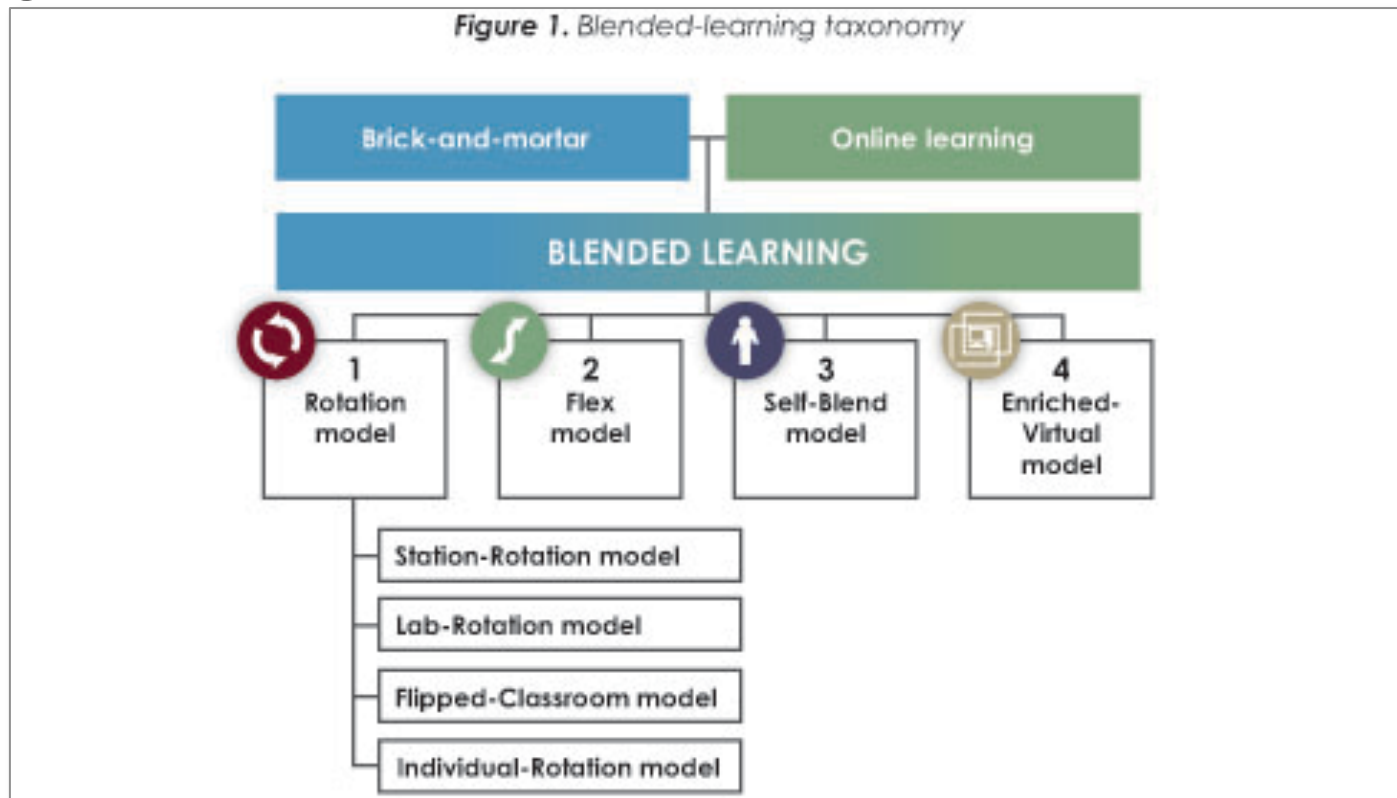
*Figure 1.* Blended-learning taxonomy

Brick-and-mortar

Online learning

BLENDED LEARNING

1 Rotation model

2 Flex model

3 Self-Blend model

4 Enriched-Virtual model

Station-Rotation model

Lab-Rotation model

Flipped-Classroom model

Individual-Rotation model